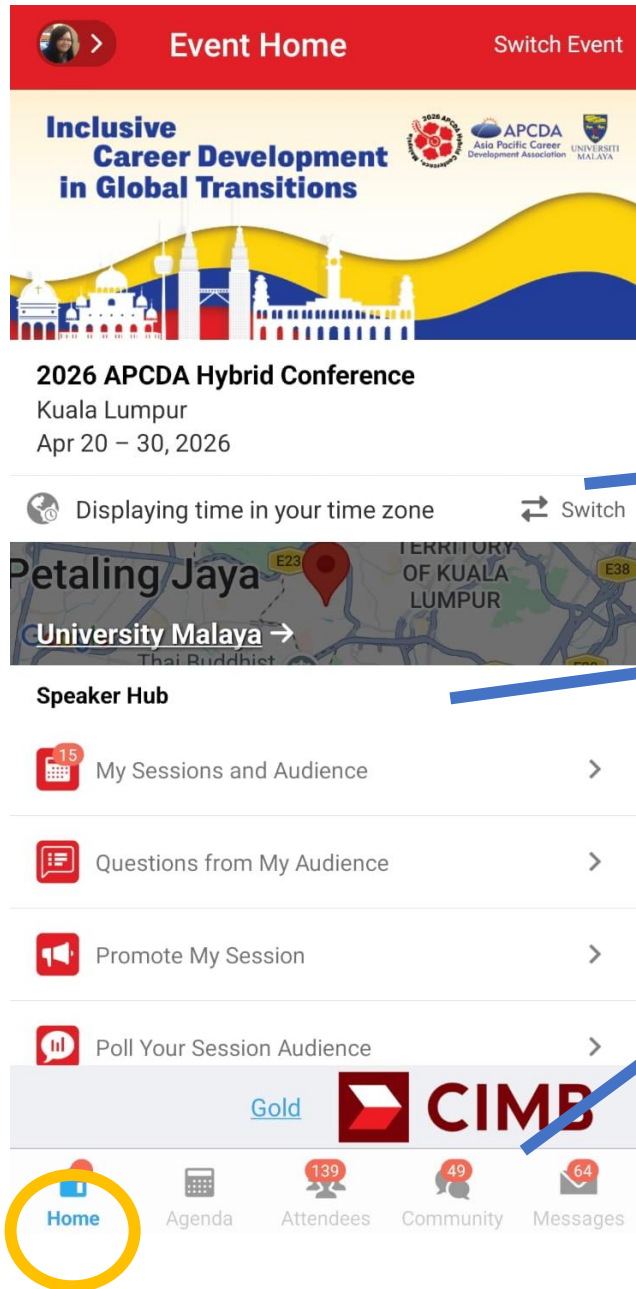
Event Home

Switch Event

Inclusive Career Development in Global Transitions

2026 APCDA Hybrid Conference Malaysia

APCDA Asia Pacific Career Development Association

UNIVERSITI MALAYA

2026 APCDA Hybrid Conference

Kuala Lumpur

Apr 20 – 30, 2026

Displaying time in your time zone

Switch

Petaling Jaya

E23

TERRITORY OF KUALA LUMPUR

E38

University Malaya →

Thai Buddhist

Speaker Hub

15

My Sessions and Audience

Questions from My Audience

Promote My Session

Poll Your Session Audience

Gold

CIMB

Home

Agenda

139

Attendees

49

Community

64

Messages